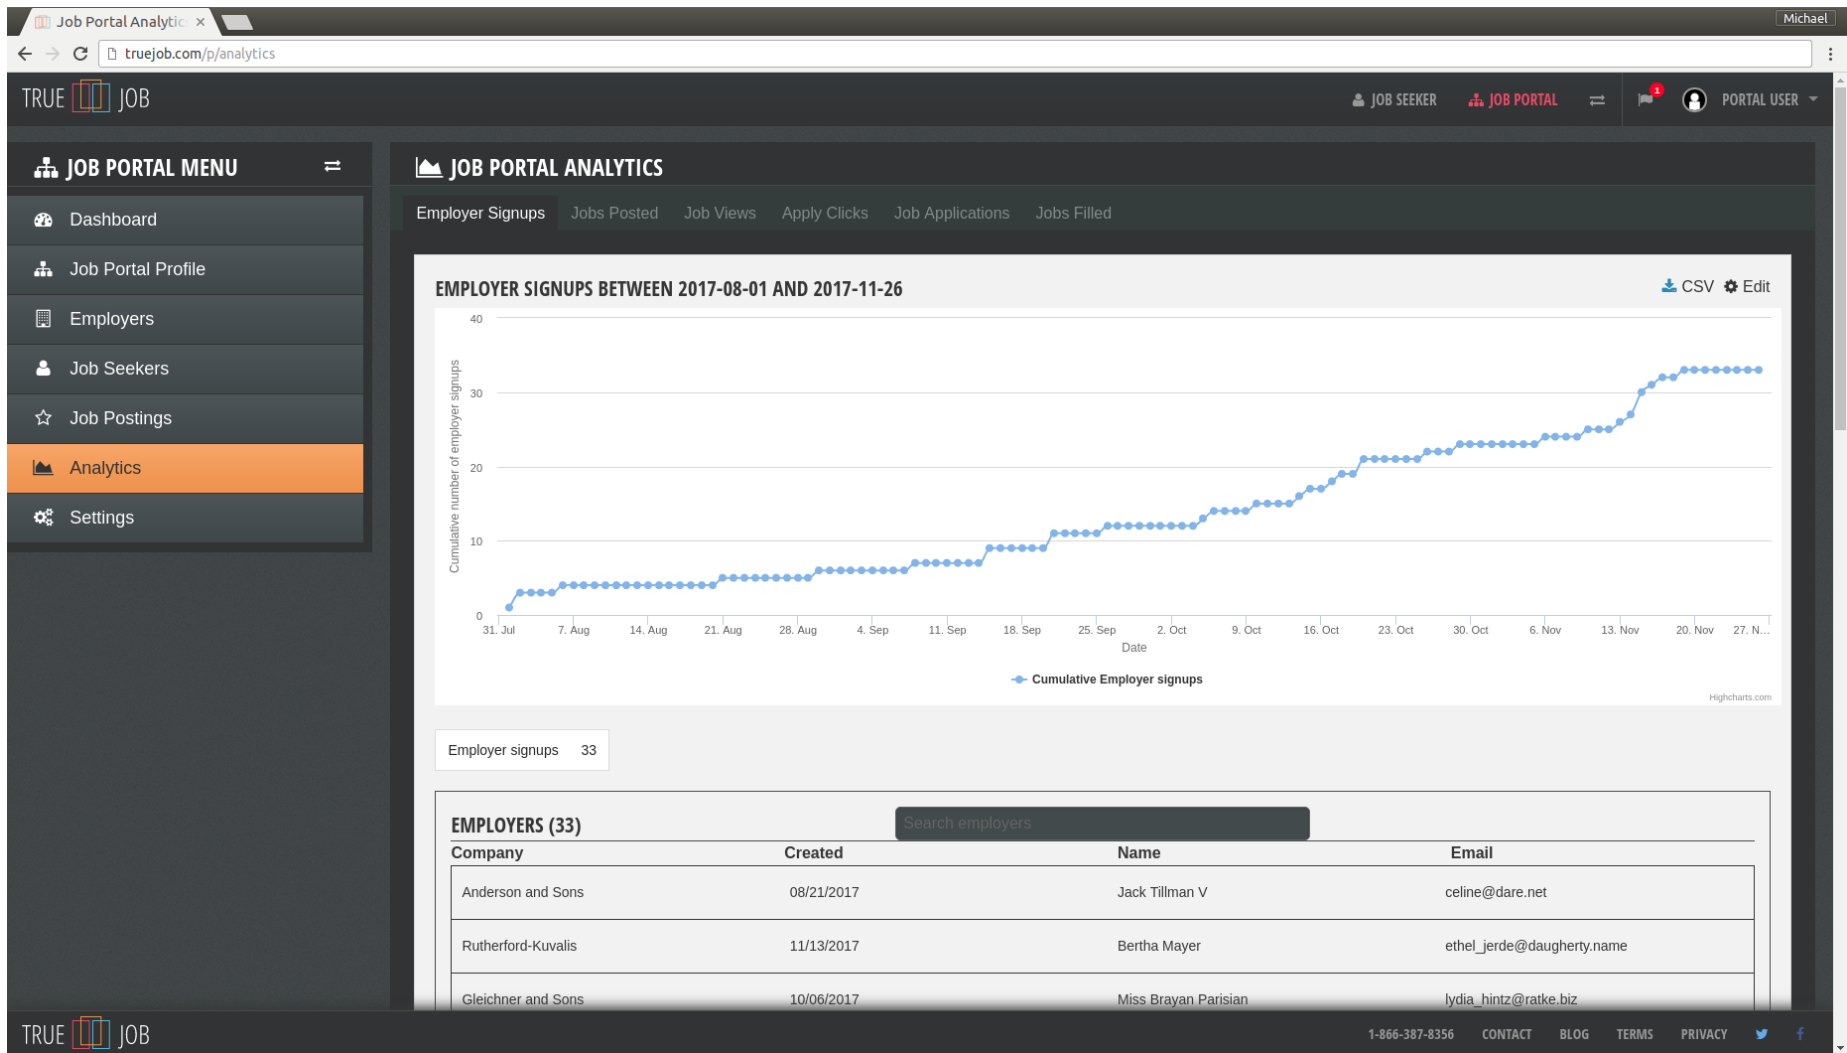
Job Portal Analytic ×

Michael

truejob.com/p/analytics

TRUE JOB

JOB SEEKER JOB PORTAL 1 PORTAL USER

JOB PORTAL MENU

Dashboard

Job Portal Profile

Employers

Job Seekers

Job Postings

Analytics

Settings

JOB PORTAL ANALYTICS

Employer Signups Jobs Posted Job Views Apply Clicks Job Applications Jobs Filled

EMPLOYER SIGNUPS BETWEEN 2017-08-01 AND 2017-11-26

CSV Edit

40
30
20
10
0

Cumulative number of employer signups

31. Jul 7. Aug 14. Aug 21. Aug 28. Aug 4. Sep 11. Sep 18. Sep 25. Sep 2. Oct 9. Oct 16. Oct 23. Oct 30. Oct 6. Nov 13. Nov 20. Nov 27. N...

Date

Cumulative Employer signups

Highcharts.com

Employer signups 33

EMPLOYERS (33)

Search employers

| Company | Created | Name | Email |
|---|---|---|---|
| Anderson and Sons | 08/21/2017 | Jack Tillman V | celine@dare.net |
| Rutherford-Kuvalis | 11/13/2017 | Bertha Mayer | ethel_jerde@daugherty.name |
| Gleichner and Sons | 10/06/2017 | Miss Brayan Parisian | lydia_hintz@ratke.biz |

TRUE JOB

1-866-387-8356 CONTACT BLOG TERMS PRIVACY